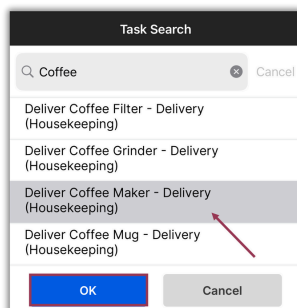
Task Search

Coffee

Cancel

Deliver Coffee Filter - Delivery (Housekeeping)

Deliver Coffee Grinder - Delivery (Housekeeping)

Deliver Coffee Maker - Delivery (Housekeeping)

Deliver Coffee Mug - Delivery (Housekeeping)

OK

Cancel